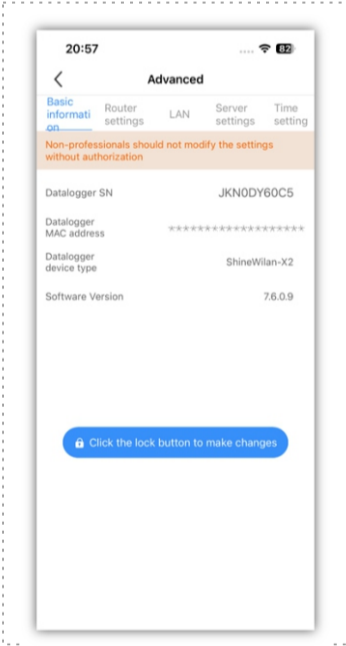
20:57

82

Advanced

Basic information

Router settings

LAN

Server settings

Time setting

Non-professionals should not modify the settings without authorization

Datalogger SN JKN0DY60C5

Datalogger MAC address ******************

Datalogger device type ShineWilan-X2

Software Version 7.6.0.9

Click the lock button to make changes